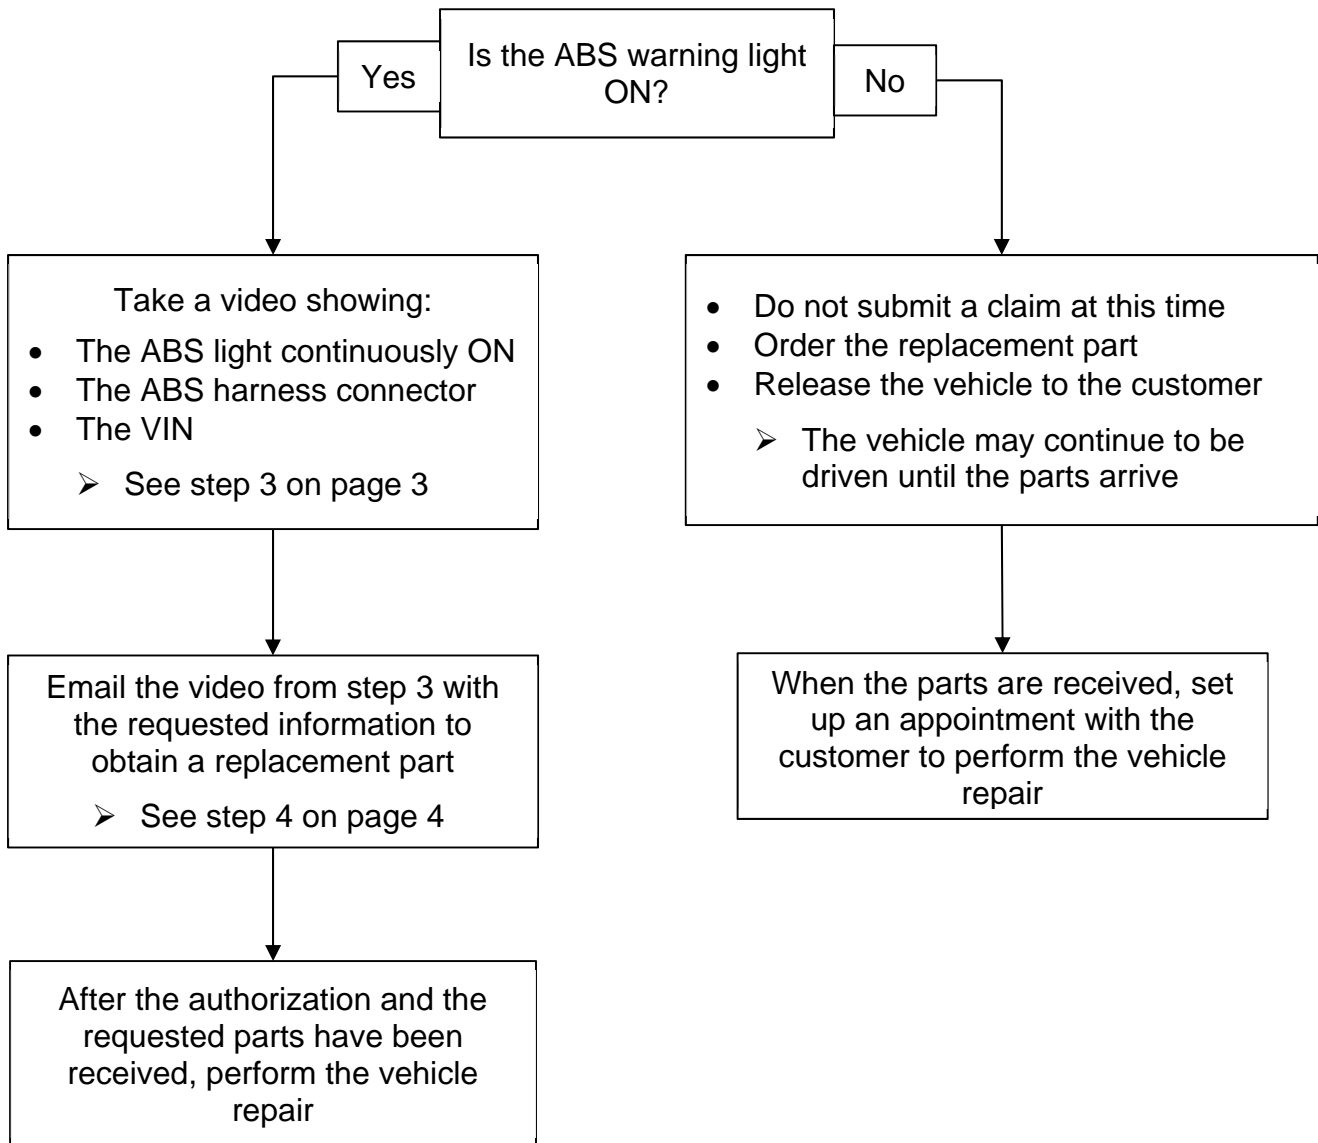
Is the ABS warning light ON?

Yes

No

Take a video showing:

- The ABS light continuously ON
- The ABS harness connector
- The VIN
  - ➢ See step 3 on page 3

Email the video from step 3 with the requested information to obtain a replacement part

➢ See step 4 on page 4

After the authorization and the requested parts have been received, perform the vehicle repair

- Do not submit a claim at this time
- Order the replacement part
- Release the vehicle to the customer
  - ➢ The vehicle may continue to be driven until the parts arrive

When the parts are received, set up an appointment with the customer to perform the vehicle repair